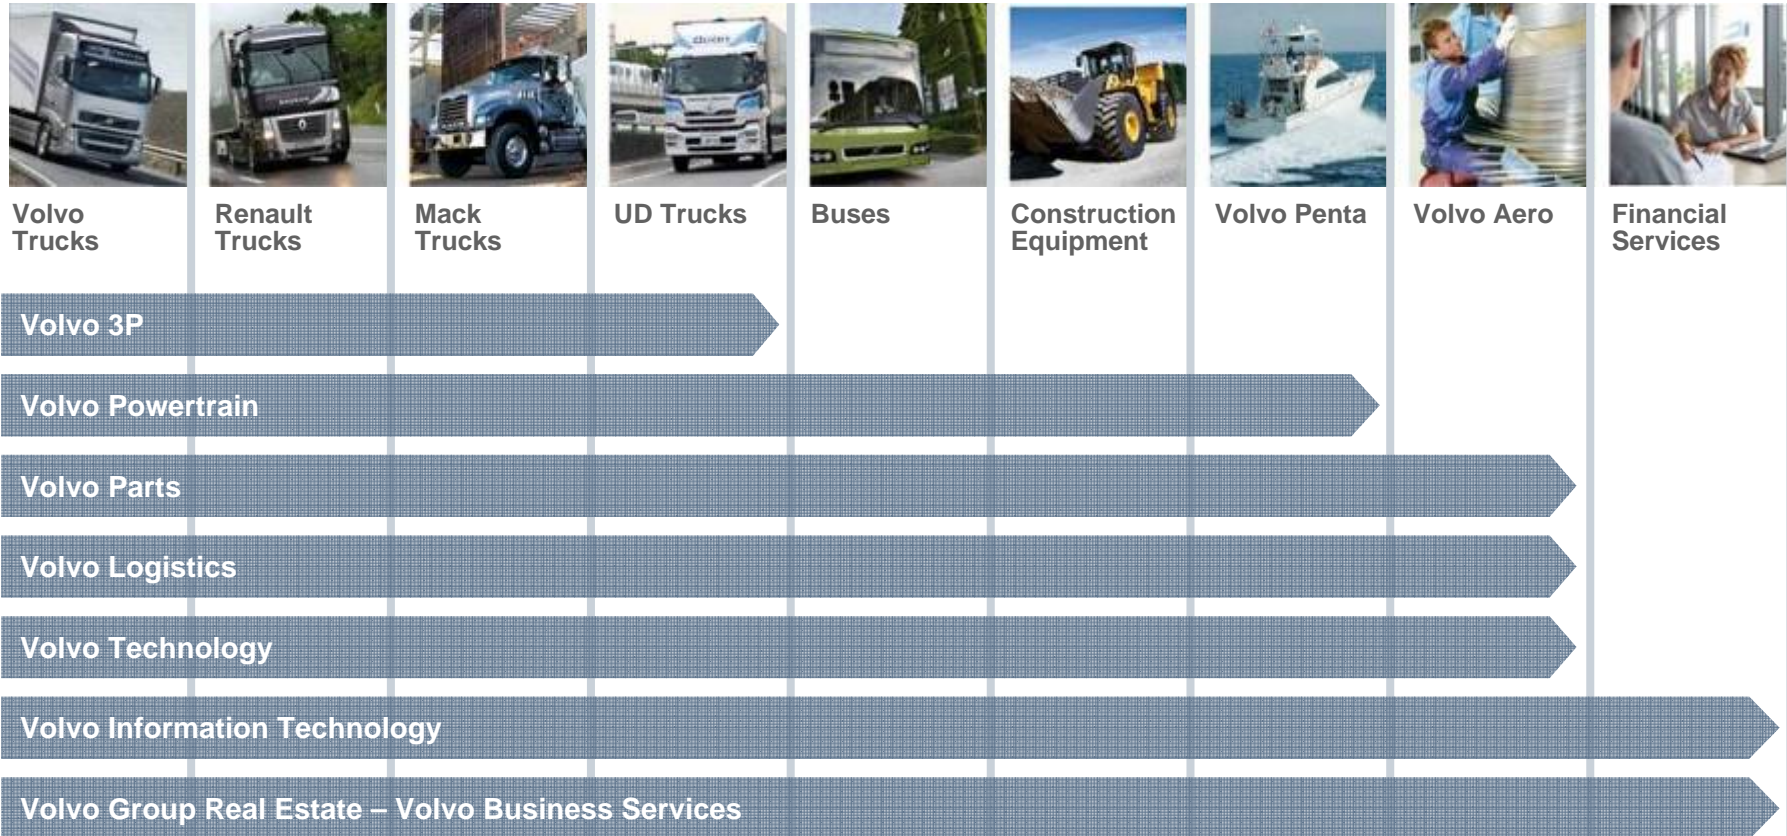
Volvo Trucks

Renault Trucks

Mack Trucks

UD Trucks

Buses

Construction Equipment

Volvo Penta

Volvo Aero

Financial Services

Volvo 3P

Volvo Powertrain

Volvo Parts

Volvo Logistics

Volvo Technology

Volvo Information Technology

Volvo Group Real Estate – Volvo Business Services